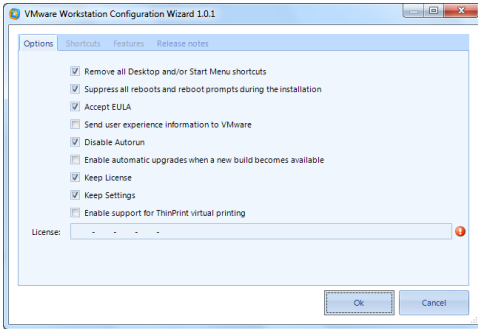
VMware Workstation Configuration Wizard 1.0.1

Options Shortcuts Features Release notes

Remove all Desktop and/or Start Menu shortcuts
Suppress all reboots and reboot prompts during the installation
Accept EULA
Send user experience information to VMware
Disable Autorun
Enable automatic upgrades when a new build becomes available
Keep License
Keep Settings
Enable support for ThinPrint virtual printing

License: - - - -

Ok Cancel